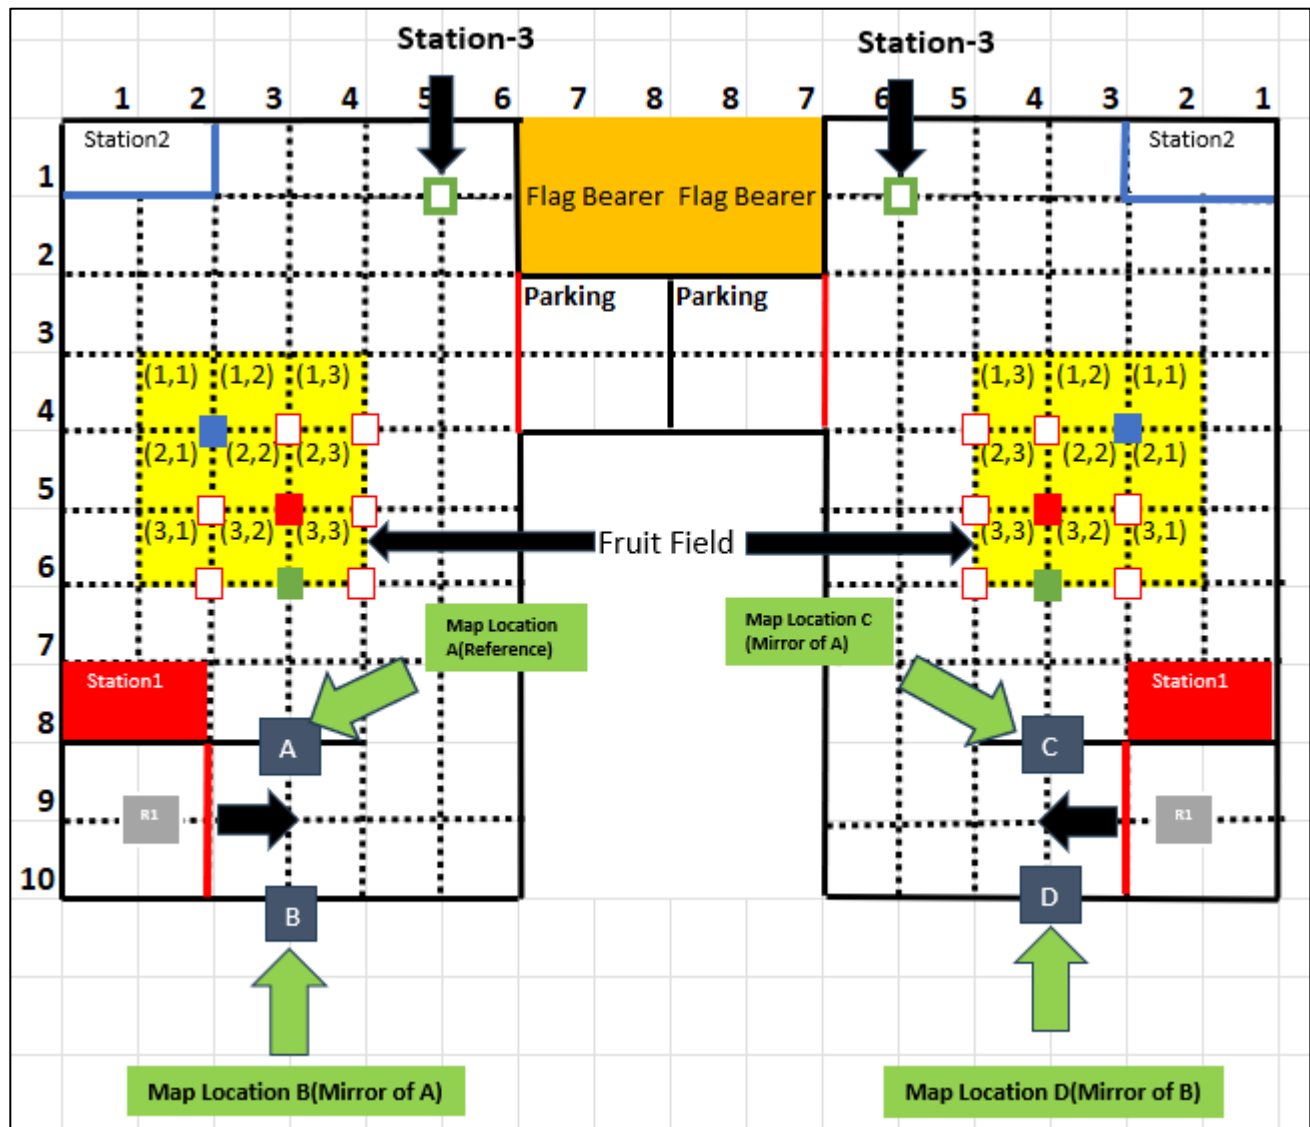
Station-3

Station-3

1 2 3 4 5 6 7 8 8 7 6 5 4 3 2 1

Station2

Station2

1
2
3
4
5
6
7
8
9
10

Flag Bearer Flag Bearer

Parking Parking

(1,1) (1,2) (1,3)
(2,1) (2,2) (2,3)
(3,1) (3,2) (3,3)

(1,3) (1,2) (1,1)
(2,3) (2,2) (2,1)
(3,3) (3,2) (3,1)

Fruit Field

Map Location A(Reference)

Map Location C (Mirror of A)

Station1

Station1

A

C

R1

R1

B

D

Map Location B(Mirror of A)

Map Location D(Mirror of B)